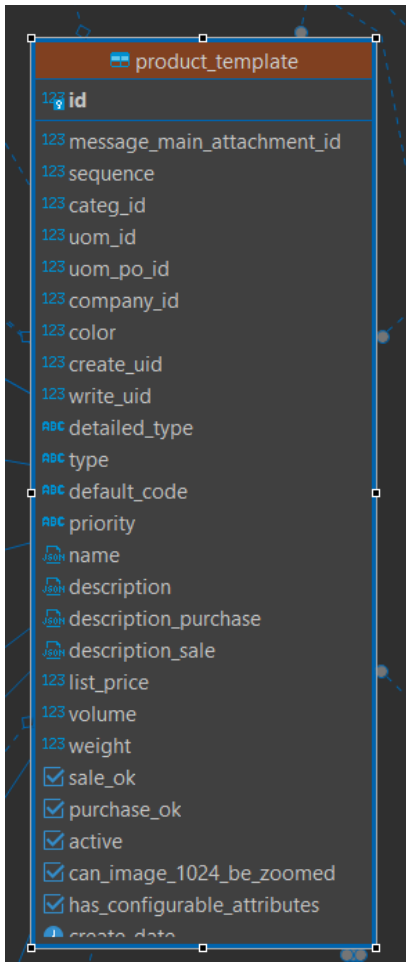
product_template

123 id

123 message_main_attachment_id
123 sequence
123 categ_id
123 uom_id
123 uom_po_id
123 company_id
123 color
123 create_uid
123 write_uid
ABC detailed_type
ABC type
ABC default_code
ABC priority
JSON name
JSON description
JSON description_purchase
JSON description_sale
123 list_price
123 volume
123 weight
sale_ok
purchase_ok
active
can_image_1024_be_zoomed
has_configurable_attributes
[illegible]